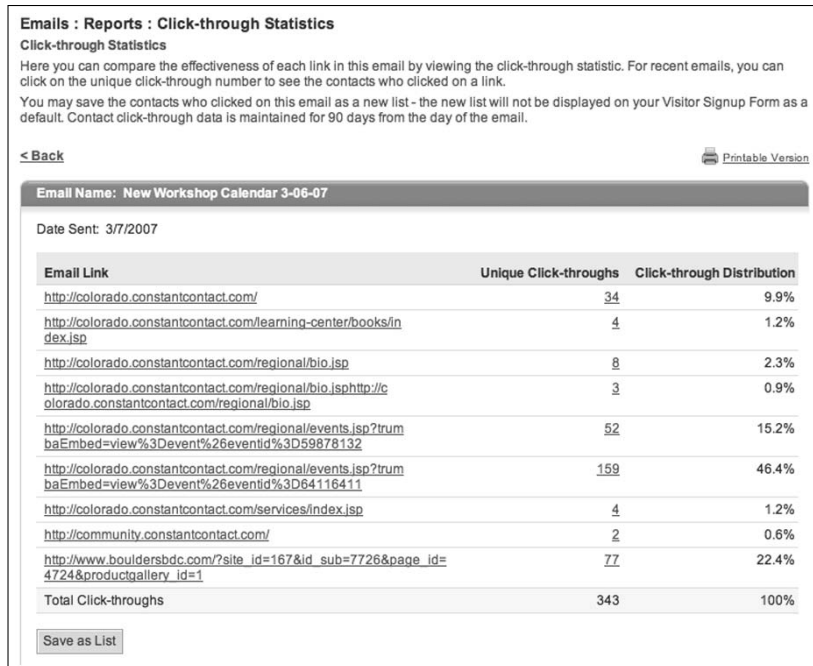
Emails : Reports : Click-through Statistics

Click-through Statistics

Here you can compare the effectiveness of each link in this email by viewing the click-through statistic. For recent emails, you can click on the unique click-through number to see the contacts who clicked on a link.

You may save the contacts who clicked on this email as a new list - the new list will not be displayed on your Visitor Signup Form as a default. Contact click-through data is maintained for 90 days from the day of the email.

< Back

Printable Version

Email Name: New Workshop Calendar 3-06-07

Date Sent: 3/7/2007

| Email Link | Unique Click-throughs | Click-through Distribution |
|---|---|---|
| http://colorado.constantcontact.com/ | 34 | 9.9% |
| http://colorado.constantcontact.com/learning-center/books/index.jsp | 4 | 1.2% |
| http://colorado.constantcontact.com/regional/bio.jsp | 8 | 2.3% |
| http://colorado.constantcontact.com/regional/bio.jsphttp://colorado.constantcontact.com/regional/bio.jsp | 3 | 0.9% |
| http://colorado.constantcontact.com/regional/events.jsp?trumbaEmbed=view%3Devent%26eventid%3D59878132 | 52 | 15.2% |
| http://colorado.constantcontact.com/regional/events.jsp?trumbaEmbed=view%3Devent%26eventid%3D64116411 | 159 | 46.4% |
| http://colorado.constantcontact.com/services/index.jsp | 4 | 1.2% |
| http://community.constantcontact.com/ | 2 | 0.6% |
| http://www.bouldersbdc.com/?site_id=167&id_sub=7726&page_id=4724&productgallery_id=1 | 77 | 22.4% |
| Total Click-throughs | 343 | 100% |

Save as List